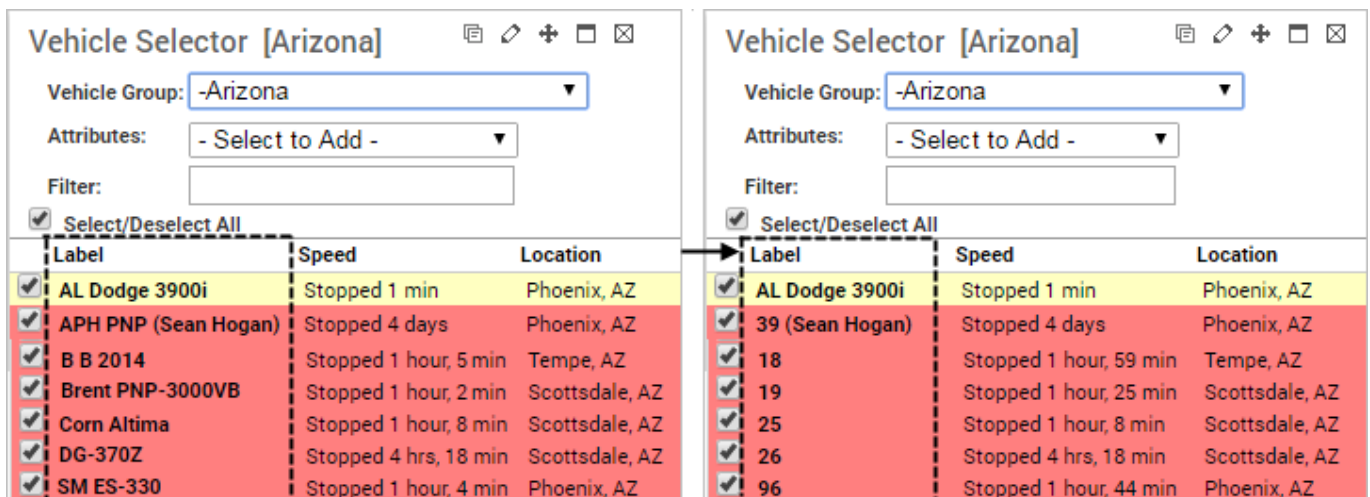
Vehicle Selector [Arizona]

Vehicle Group: -Arizona

Attributes: - Select to Add -

Filter:

Select/Deselect All

| Label | Speed | Location |
|---|---|---|
| AL Dodge 3900i | Stopped 1 min | Phoenix, AZ |
| APH PNP (Sean Hogan) | Stopped 4 days | Phoenix, AZ |
| B B 2014 | Stopped 1 hour, 5 min | Tempe, AZ |
| Brent PNP-3000VB | Stopped 1 hour, 2 min | Scottsdale, AZ |
| Corn Altima | Stopped 1 hour, 8 min | Scottsdale, AZ |
| DG-370Z | Stopped 4 hrs, 18 min | Scottsdale, AZ |
| SM ES-330 | Stopped 1 hour, 4 min | Phoenix, AZ |

Vehicle Selector [Arizona]

Vehicle Group: -Arizona

Attributes: - Select to Add -

Filter:

Select/Deselect All

| Label | Speed | Location |
|---|---|---|
| AL Dodge 3900i | Stopped 1 min | Phoenix, AZ |
| 39 (Sean Hogan) | Stopped 4 days | Phoenix, AZ |
| 18 | Stopped 1 hour, 59 min | Tempe, AZ |
| 19 | Stopped 1 hour, 25 min | Scottsdale, AZ |
| 25 | Stopped 1 hour, 8 min | Scottsdale, AZ |
| 26 | Stopped 4 hrs, 18 min | Scottsdale, AZ |
| 96 | Stopped 1 hour, 44 min | Phoenix, AZ |